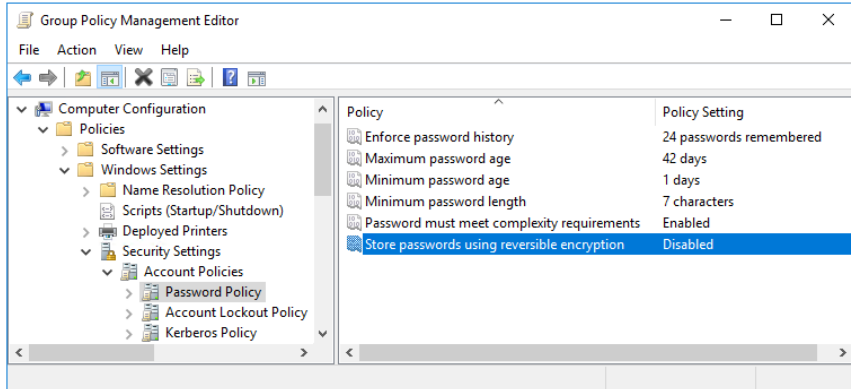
Group Policy Management Editor

File Action View Help

Computer Configuration
Policies
Software Settings
Windows Settings
Name Resolution Policy
Scripts (Startup/Shutdown)
Deployed Printers
Security Settings
Account Policies
Password Policy
Account Lockout Policy
Kerberos Policy

| Policy | Policy Setting |
|---|---|
| Enforce password history | 24 passwords remembered |
| Maximum password age | 42 days |
| Minimum password age | 1 days |
| Minimum password length | 7 characters |
| Password must meet complexity requirements | Enabled |
| Store passwords using reversible encryption | Disabled |